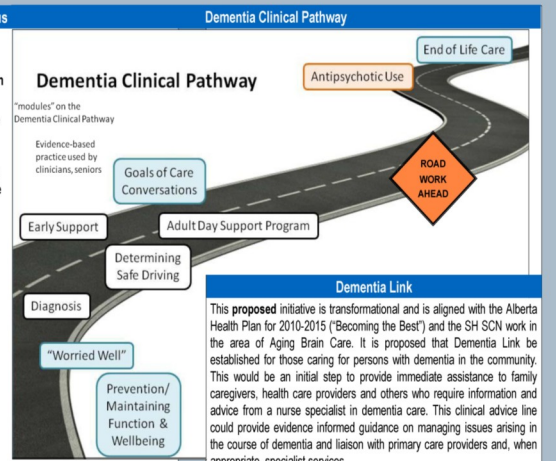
s

Dementia Clinical Pathway

Dementia Clinical Pathway

"modules" on the Dementia Clinical Pathway

Evidence-based practice used by clinicians, seniors

End of Life Care

Antipsychotic Use

ROAD WORK AHEAD

Goals of Care Conversations

Early Support

Adult Day Support Program

Determining Safe Driving

Diagnosis

"Worried Well"

Prevention/ Maintaining Function & Wellbeing

Dementia Link

This **proposed** initiative is transformational and is aligned with the Alberta Health Plan for 2010-2015 ("Becoming the Best") and the SH SCN work in the area of Aging Brain Care. It is proposed that Dementia Link be established for those caring for persons with dementia in the community. This would be an initial step to provide immediate assistance to family caregivers, health care providers and others who require information and advice from a nurse specialist in dementia care. This clinical advice line could provide evidence informed guidance on managing issues arising in the course of dementia and liaison with primary care providers and, when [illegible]